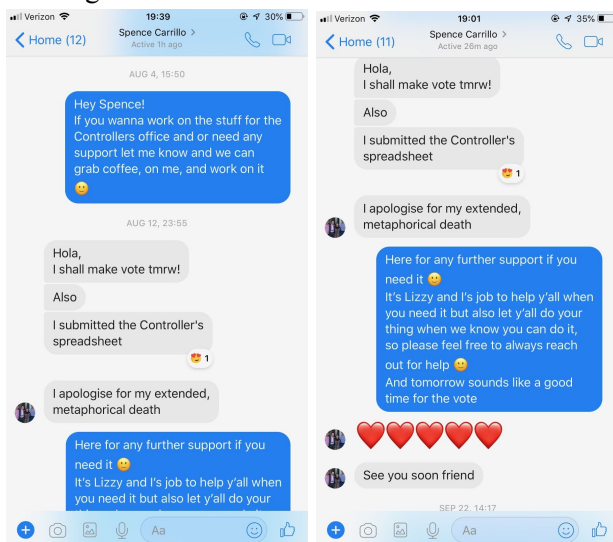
Verizon 19:39 30%
Home (12) Spence Carrillo > Active 1h ago

AUG 4, 15:50

Hey Spence!
If you wanna work on the stuff for the Controllers office and or need any support let me know and we can grab coffee, on me, and work on it 🙂

AUG 12, 23:55

Hola,
I shall make vote tmrw!

Also

I submitted the Controller's spreadsheet

😍 1

I apologise for my extended, metaphorical death

Here for any further support if you need it 🙂
It's Lizzy and I's job to help y'all when you need it but also let y'all do your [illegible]

Aa

Verizon 19:01 35%
Home (11) Spence Carrillo > Active 26m ago

Hola,
I shall make vote tmrw!

Also

I submitted the Controller's spreadsheet

😍 1

I apologise for my extended, metaphorical death

Here for any further support if you need it 🙂
It's Lizzy and I's job to help y'all when you need it but also let y'all do your thing when we know you can do it, so please feel free to always reach out for help 🙂
And tomorrow sounds like a good time for the vote

❤️❤️❤️❤️❤️

See you soon friend

SEP 22, 14:17

Aa